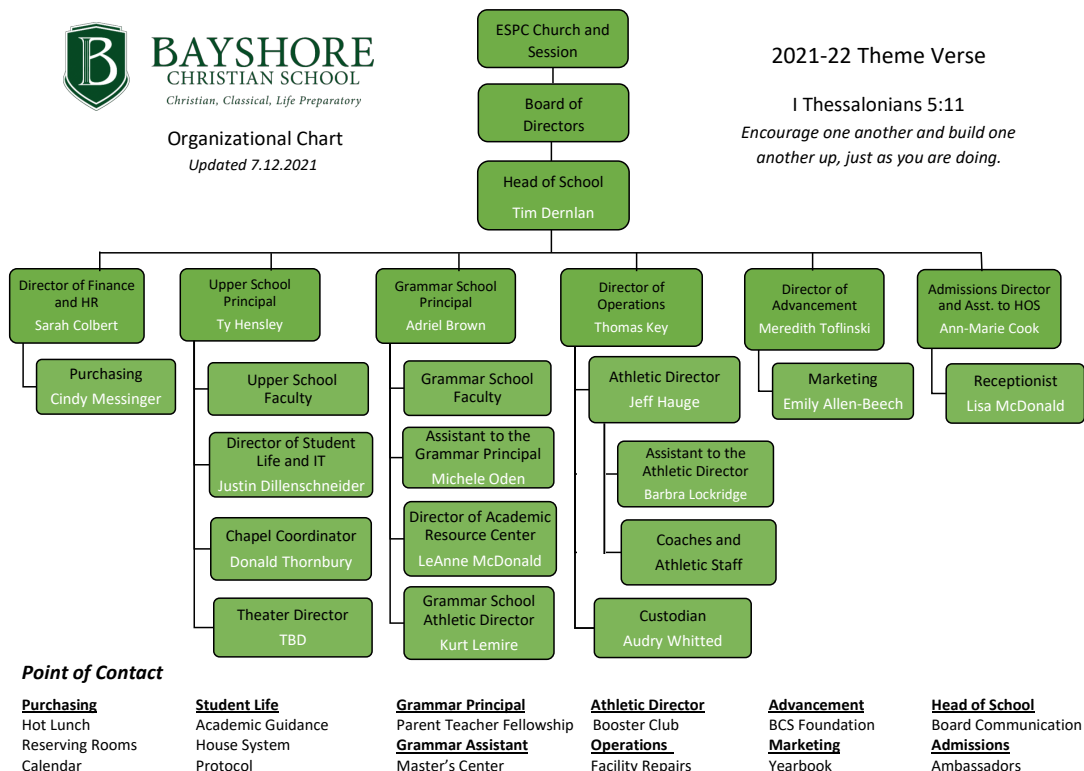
B
BAYSHORE
CHRISTIAN SCHOOL
Christian, Classical, Life Preparatory

Organizational Chart
Updated 7.12.2021

ESPC Church and Session

Board of Directors

Head of School
Tim Dernlan

2021-22 Theme Verse

I Thessalonians 5:11
Encourage one another and build one another up, just as you are doing.

Director of Finance and HR
Sarah Colbert

Purchasing
Cindy Messinger

Upper School Principal
Ty Hensley

Upper School Faculty

Director of Student Life and IT
Justin Dillenschneider

Chapel Coordinator
Donald Thornbury

Theater Director
TBD

Grammar School Principal
Adriel Brown

Grammar School Faculty

Assistant to the Grammar Principal
Michele Oden

Director of Academic Resource Center
LeAnne McDonald

Grammar School Athletic Director
Kurt Lemire

Director of Operations
Thomas Key

Athletic Director
Jeff Hauge

Assistant to the Athletic Director
Barbra Lockridge

Coaches and Athletic Staff

Custodian
Audry Whitted

Director of Advancement
Meredith Toflinski

Marketing
Emily Allen-Beech

Admissions Director and Asst. to HOS
Ann-Marie Cook

Receptionist
Lisa McDonald

Point of Contact

Purchasing
Hot Lunch
Reserving Rooms
Calendar

Student Life
Academic Guidance
House System
Protocol

Grammar Principal
Parent Teacher Fellowship
Grammar Assistant
Master's Center

Athletic Director
Booster Club
Operations
Facility Repairs

Advancement
BCS Foundation
Marketing
Yearbook

Head of School
Board Communication
Admissions
Ambassadors